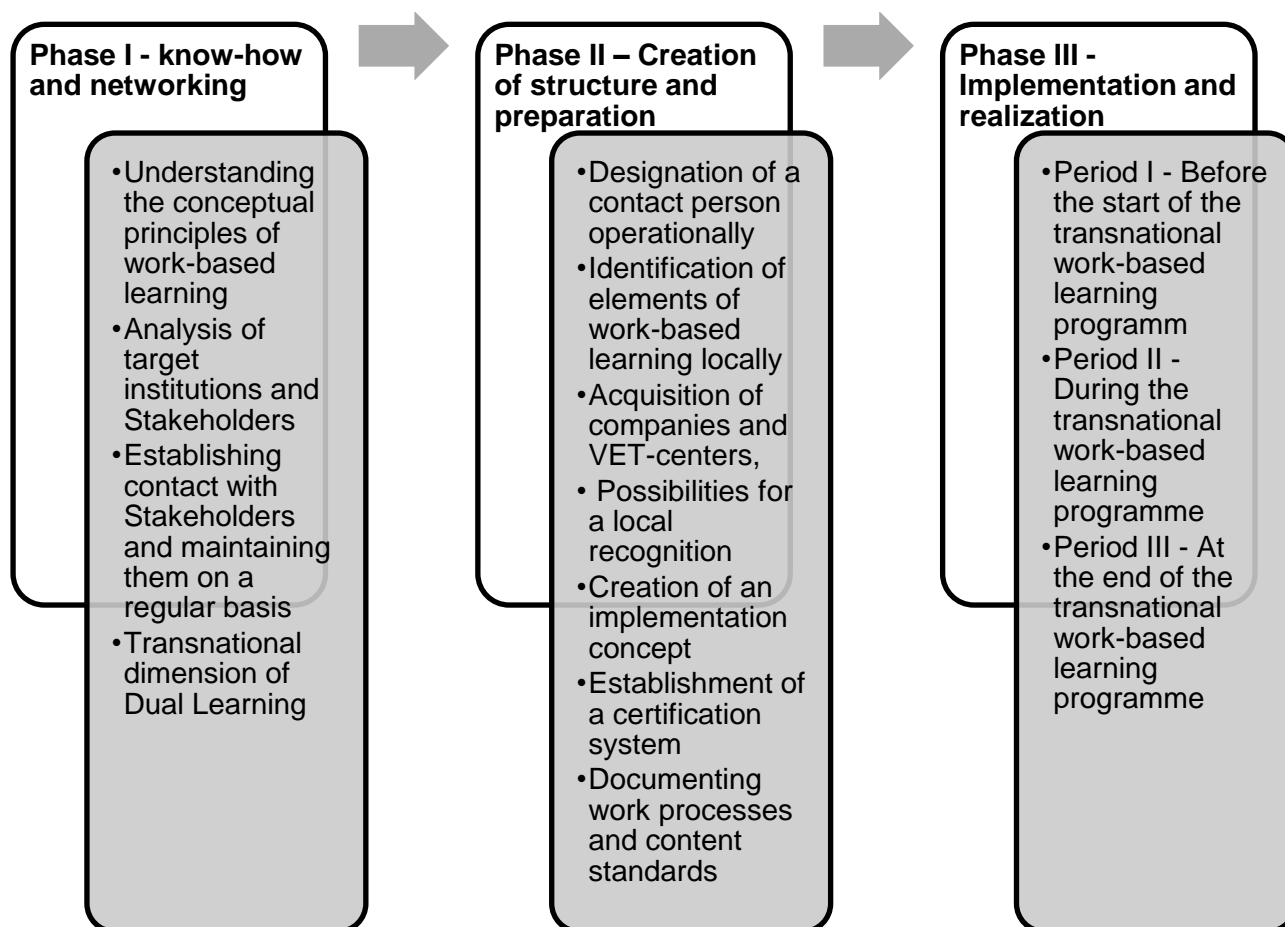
Phase I - know-how and networking

•Understanding the conceptual principles of work-based learning
•Analysis of target institutions and Stakeholders
•Establishing contact with Stakeholders and maintaining them on a regular basis
•Transnational dimension of Dual Learning

Phase II – Creation of structure and preparation

•Designation of a contact person operationally
•Identification of elements of work-based learning locally
•Acquisition of companies and VET-centers,
• Possibilities for a local recognition
•Creation of an implementation concept
•Establishment of a certification system
•Documenting work processes and content standards

Phase III - Implementation and realization

•Period I - Before the start of the transnational work-based learning programm
•Period II - During the transnational work-based learning programme
•Period III - At the end of the transnational work-based learning programme